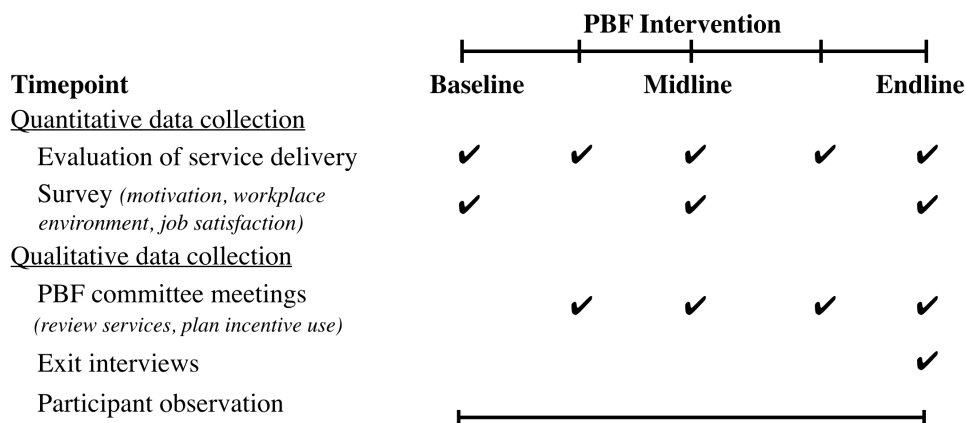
PBF Intervention

| Timepoint | Baseline | | Midline | | Endline |
|---|---|---|---|---|---|
| Quantitative data collection | | | | | |
| Evaluation of service delivery | ✔ | ✔ | ✔ | ✔ | ✔ |
| Survey *(motivation, workplace environment, job satisfaction)* | ✔ | | ✔ | | ✔ |
| Qualitative data collection | | | | | |
| PBF committee meetings *(review services, plan incentive use)* | | ✔ | ✔ | ✔ | ✔ |
| Exit interviews | | | | | ✔ |
| Participant observation | | | | | |